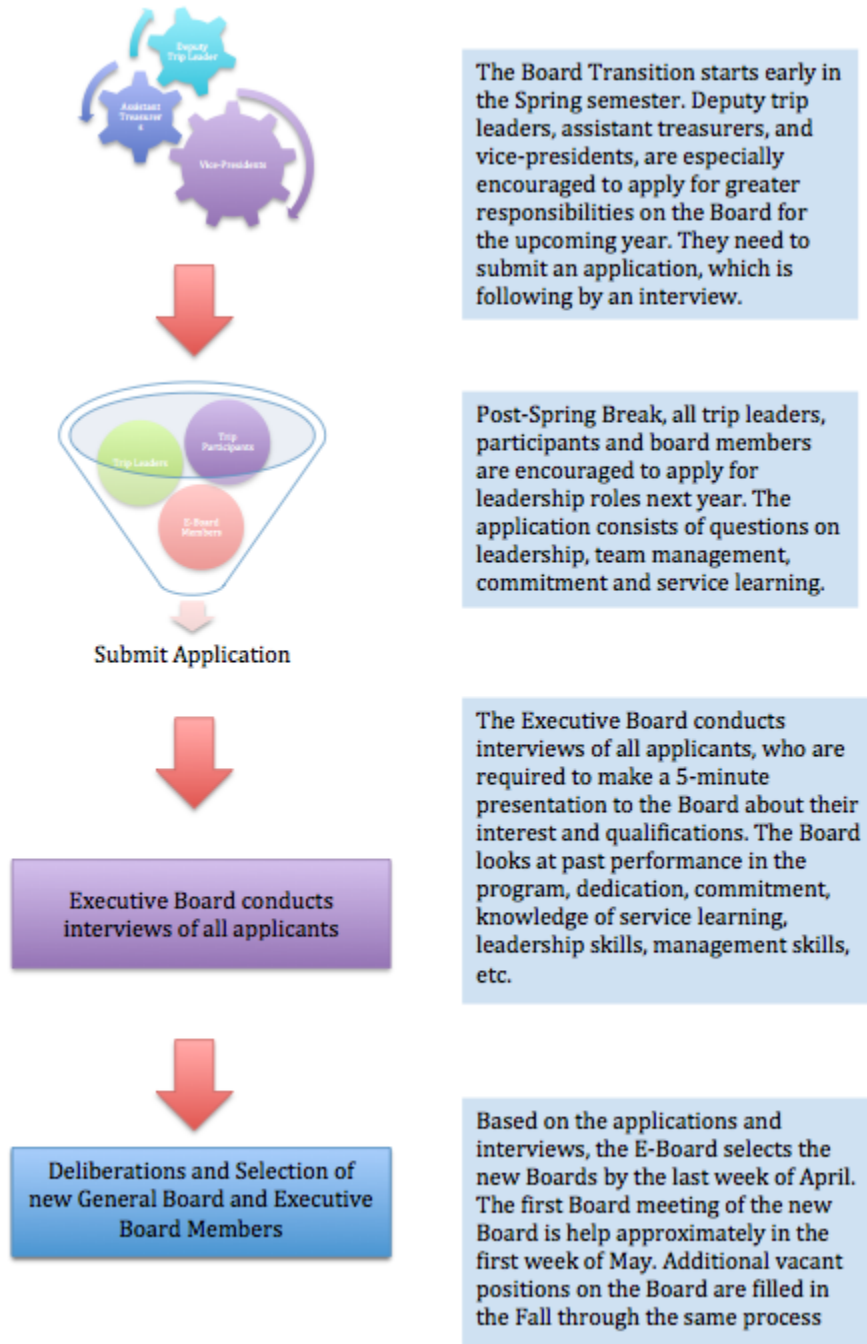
Deputy Trip Leader

Assistant Treasurer s

Vice-Presidents

The Board Transition starts early in the Spring semester. Deputy trip leaders, assistant treasurers, and vice-presidents, are especially encouraged to apply for greater responsibilities on the Board for the upcoming year. They need to submit an application, which is following by an interview.

Trip Leaders

Trip Participants

E-Board Members

Post-Spring Break, all trip leaders, participants and board members are encouraged to apply for leadership roles next year. The application consists of questions on leadership, team management, commitment and service learning.

Submit Application

Executive Board conducts interviews of all applicants

The Executive Board conducts interviews of all applicants, who are required to make a 5-minute presentation to the Board about their interest and qualifications. The Board looks at past performance in the program, dedication, commitment, knowledge of service learning, leadership skills, management skills, etc.

Deliberations and Selection of new General Board and Executive Board Members

Based on the applications and interviews, the E-Board selects the new Boards by the last week of April. The first Board meeting of the new Board is help approximately in the first week of May. Additional vacant positions on the Board are filled in the Fall through the same process